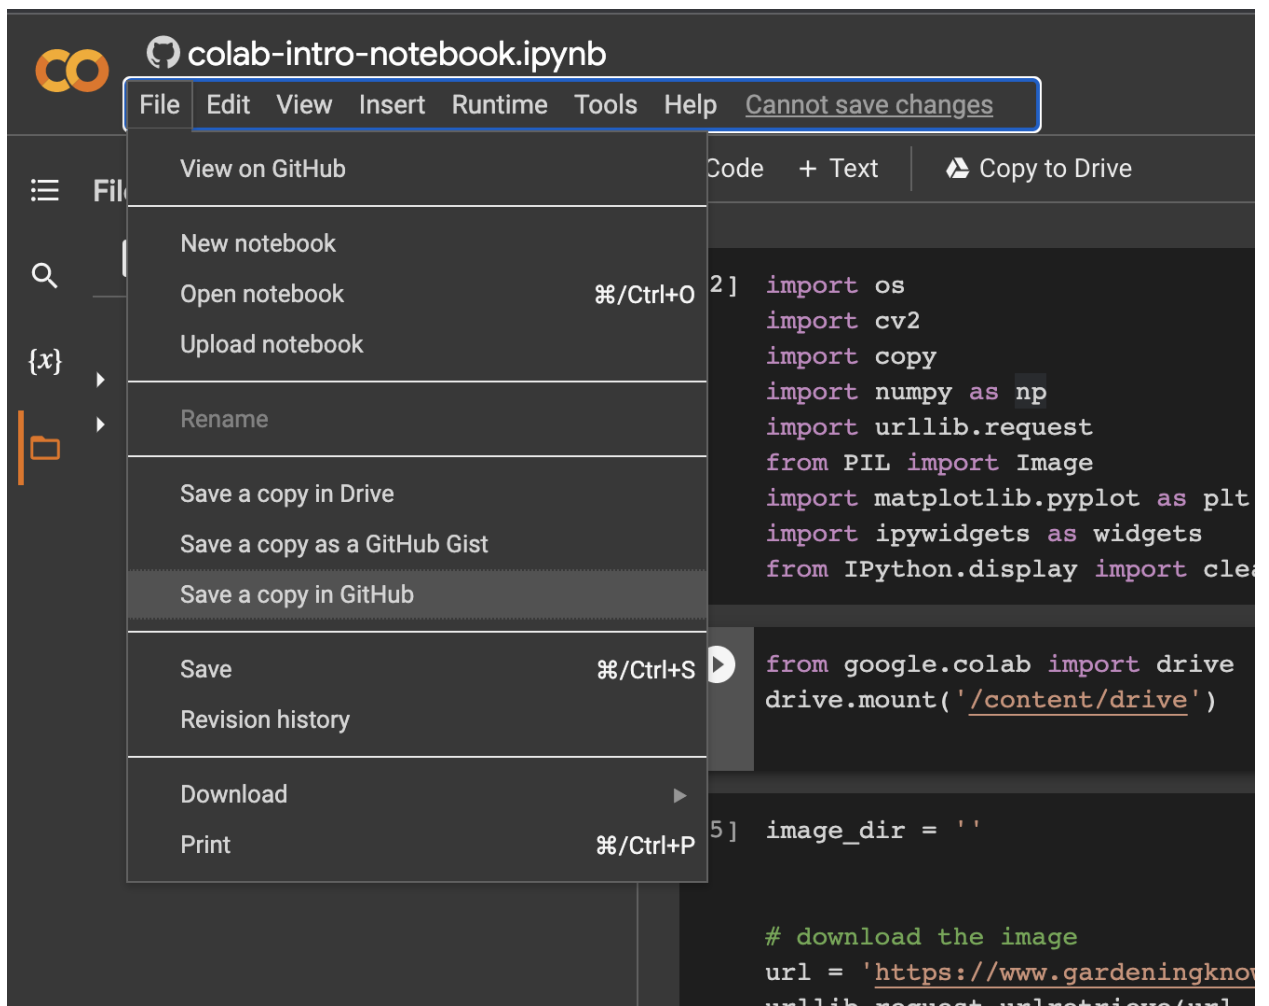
colab-intro-notebook.ipynb

File Edit View Insert Runtime Tools Help Cannot save changes

View on GitHub

New notebook
Open notebook ⌘/Ctrl+O
Upload notebook

Rename

Save a copy in Drive
Save a copy as a GitHub Gist
Save a copy in GitHub

Save ⌘/Ctrl+S
Revision history

Download
Print ⌘/Ctrl+P

Fil

$\{x\}$

Code + Text Copy to Drive

2]
import os
import cv2
import copy
import numpy as np
import urllib.request
from PIL import Image
import matplotlib.pyplot as plt
import ipywidgets as widgets
from IPython.display import clea

from google.colab import drive
drive.mount('/content/drive')

5] image_dir = ''

# download the image
url = 'https://www.gardeningknov
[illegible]